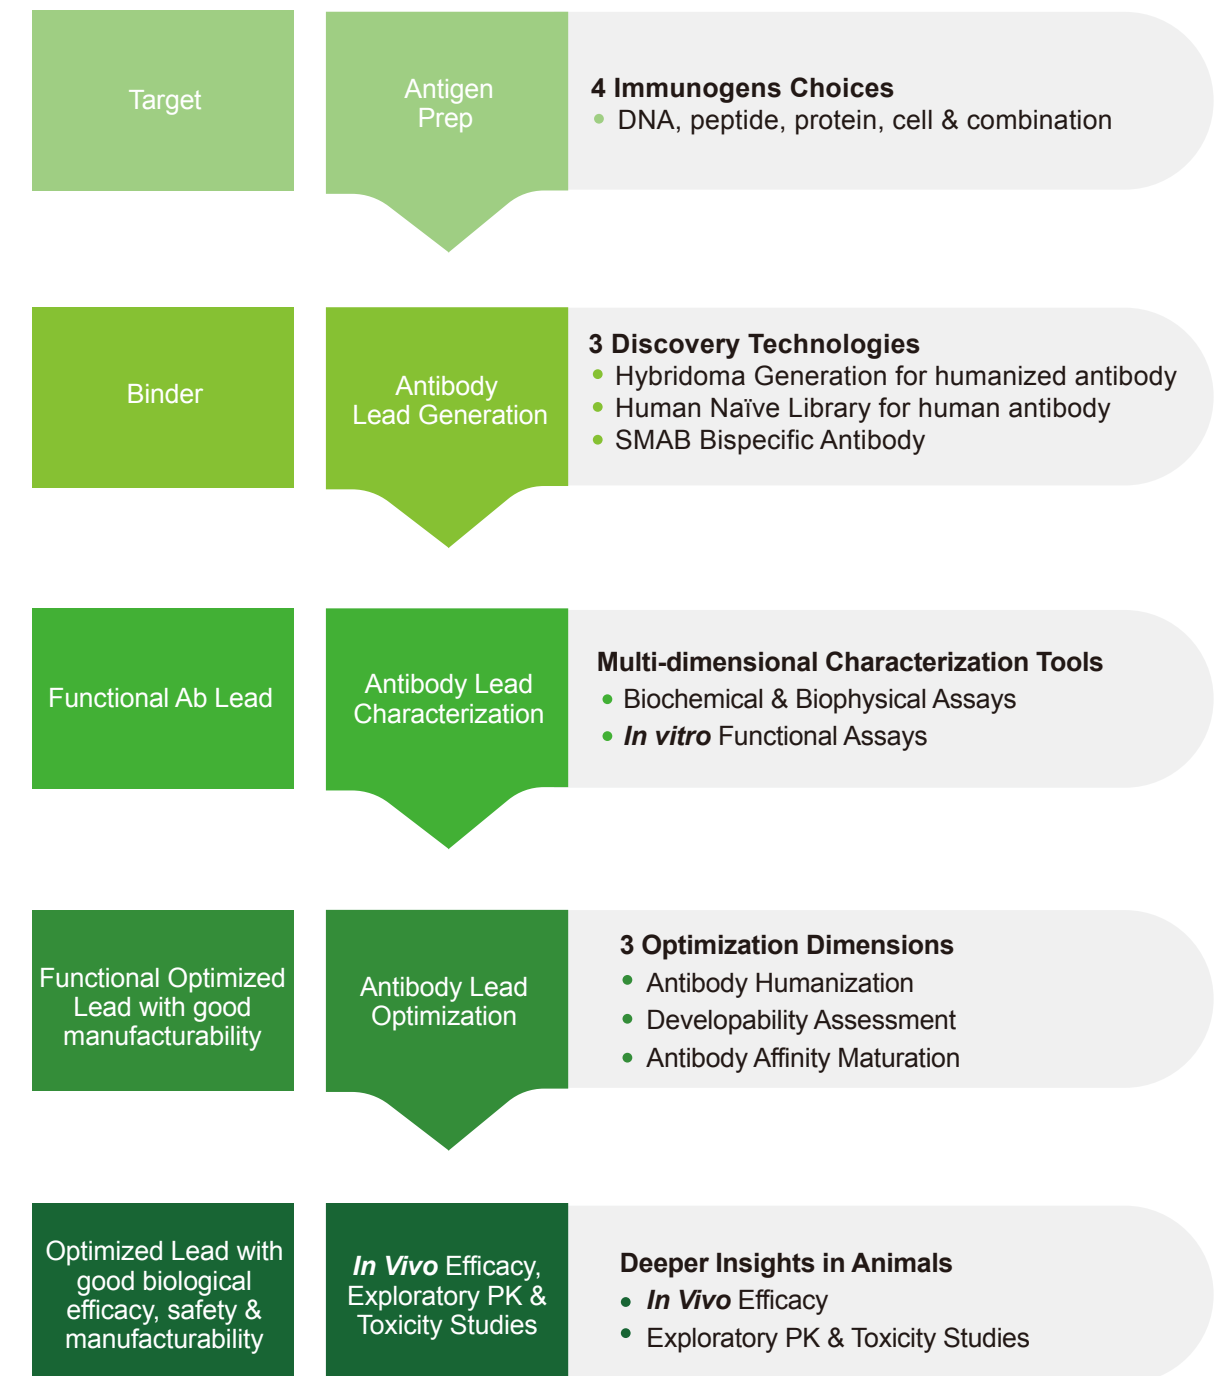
Target

Antigen Prep

4 Immunogens Choices
- DNA, peptide, protein, cell & combination

Binder

Antibody Lead Generation

3 Discovery Technologies
- Hybridoma Generation for humanized antibody
- Human Naïve Library for human antibody
- SMAB Bispecific Antibody

Functional Ab Lead

Antibody Lead Characterization

Multi-dimensional Characterization Tools
- Biochemical & Biophysical Assays
- *In vitro* Functional Assays

Functional Optimized Lead with good manufacturability

Antibody Lead Optimization

3 Optimization Dimensions
- Antibody Humanization
- Developability Assessment
- Antibody Affinity Maturation

Optimized Lead with good biological efficacy, safety & manufacturability

*In Vivo* Efficacy, Exploratory PK & Toxicity Studies

Deeper Insights in Animals
- *In Vivo* Efficacy
- Exploratory PK & Toxicity Studies